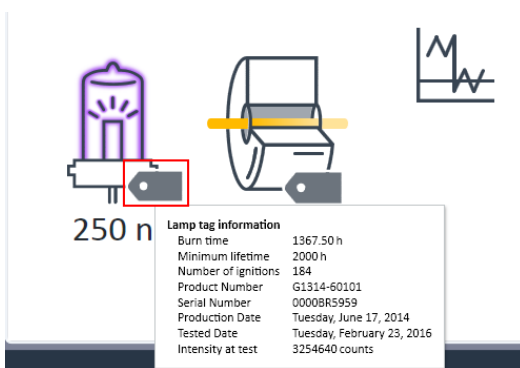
250 n

Lamp tag information

| | |
|---|---|
| Burn time | 1367.50 h |
| Minimum lifetime | 2000 h |
| Number of ignitions | 184 |
| Product Number | G1314-60101 |
| Serial Number | 0000BR5959 |
| Production Date | Tuesday, June 17, 2014 |
| Tested Date | Tuesday, February 23, 2016 |
| Intensity at test | 3254640 counts |